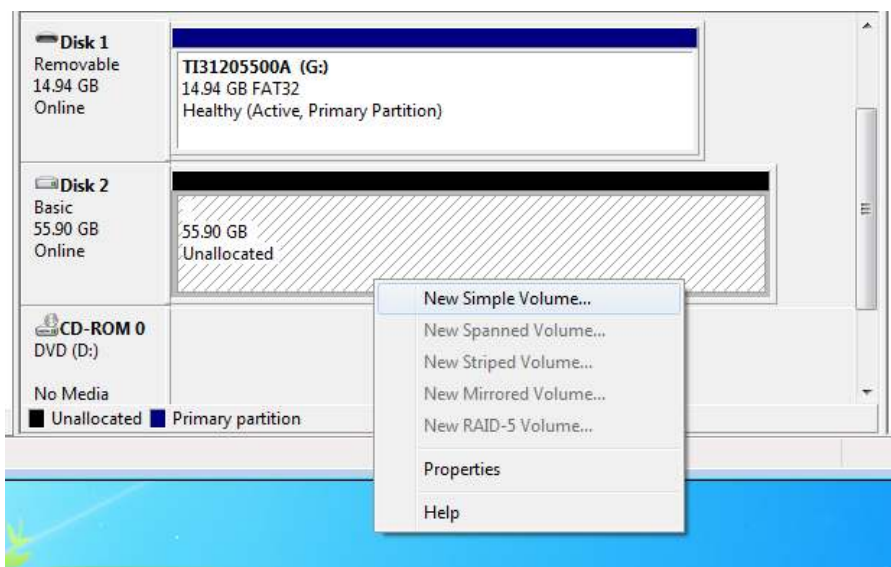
Disk 1
Removable
14.94 GB
Online

TI31205500A (G:)
14.94 GB FAT32
Healthy (Active, Primary Partition)

Disk 2
Basic
55.90 GB
Online

55.90 GB
Unallocated

CD-ROM 0
DVD (D:)

No Media

Unallocated Primary partition

New Simple Volume...
New Spanned Volume...
New Striped Volume...
New Mirrored Volume...
New RAID-5 Volume...
Properties
Help